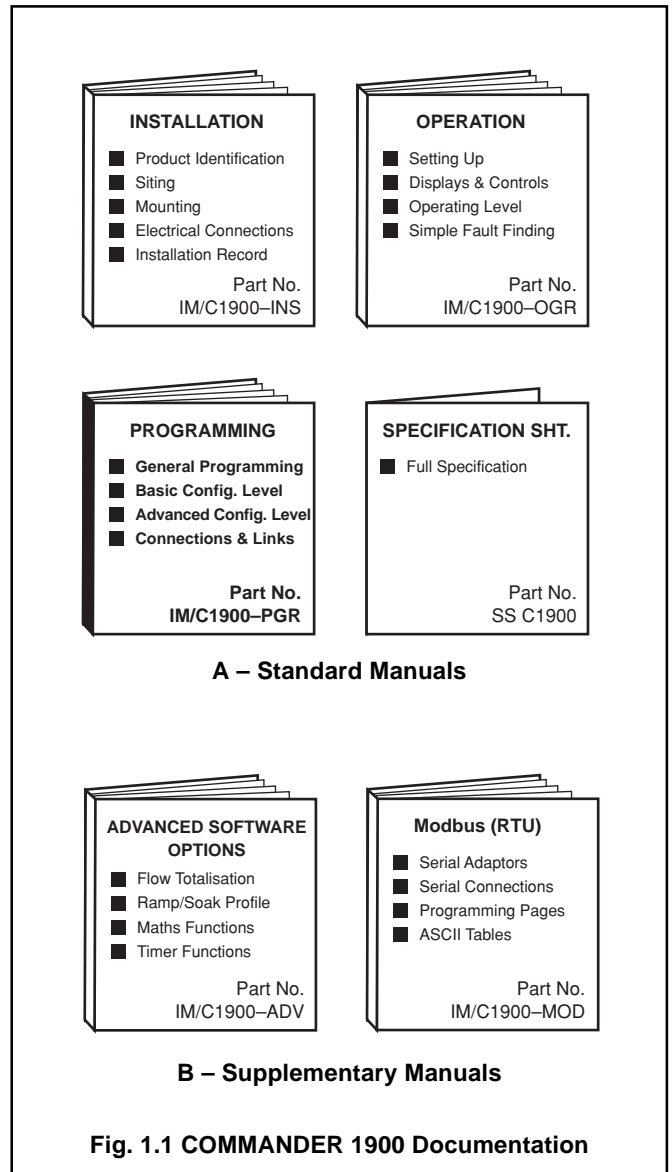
INSTALLATION

Product Identification
Siting
Mounting
Electrical Connections
Installation Record

Part No.
IM/C1900–INS

OPERATION

Setting Up
Displays & Controls
Operating Level
Simple Fault Finding

Part No.
IM/C1900–OGR

PROGRAMMING

General Programming
Basic Config. Level
Advanced Config. Level
Connections & Links

Part No.
IM/C1900–PGR

SPECIFICATION SHT.

Full Specification

Part No.
SS C1900

A – Standard Manuals

ADVANCED SOFTWARE OPTIONS

Flow Totalisation
Ramp/Soak Profile
Maths Functions
Timer Functions

Part No.
IM/C1900–ADV

Modbus (RTU)

Serial Adaptors
Serial Connections
Programming Pages
ASCII Tables

Part No.
IM/C1900–MOD

B – Supplementary Manuals

Fig. 1.1 COMMANDER 1900 Documentation